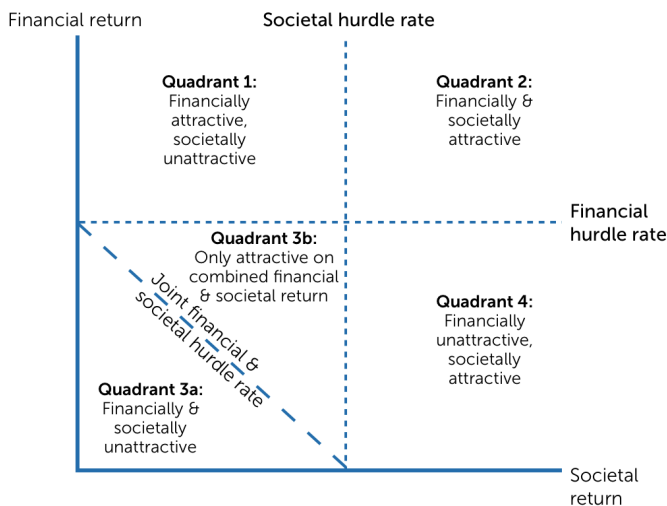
Financial return

Societal hurdle rate

Quadrant 1: Financially attractive, societally unattractive

Quadrant 2: Financially & societally attractive

Financial hurdle rate

Quadrant 3b: Only attractive on combined financial & societal return

Joint financial & societal hurdle rate

Quadrant 4: Financially unattractive, societally attractive

Quadrant 3a: Financially & societally unattractive

Societal return